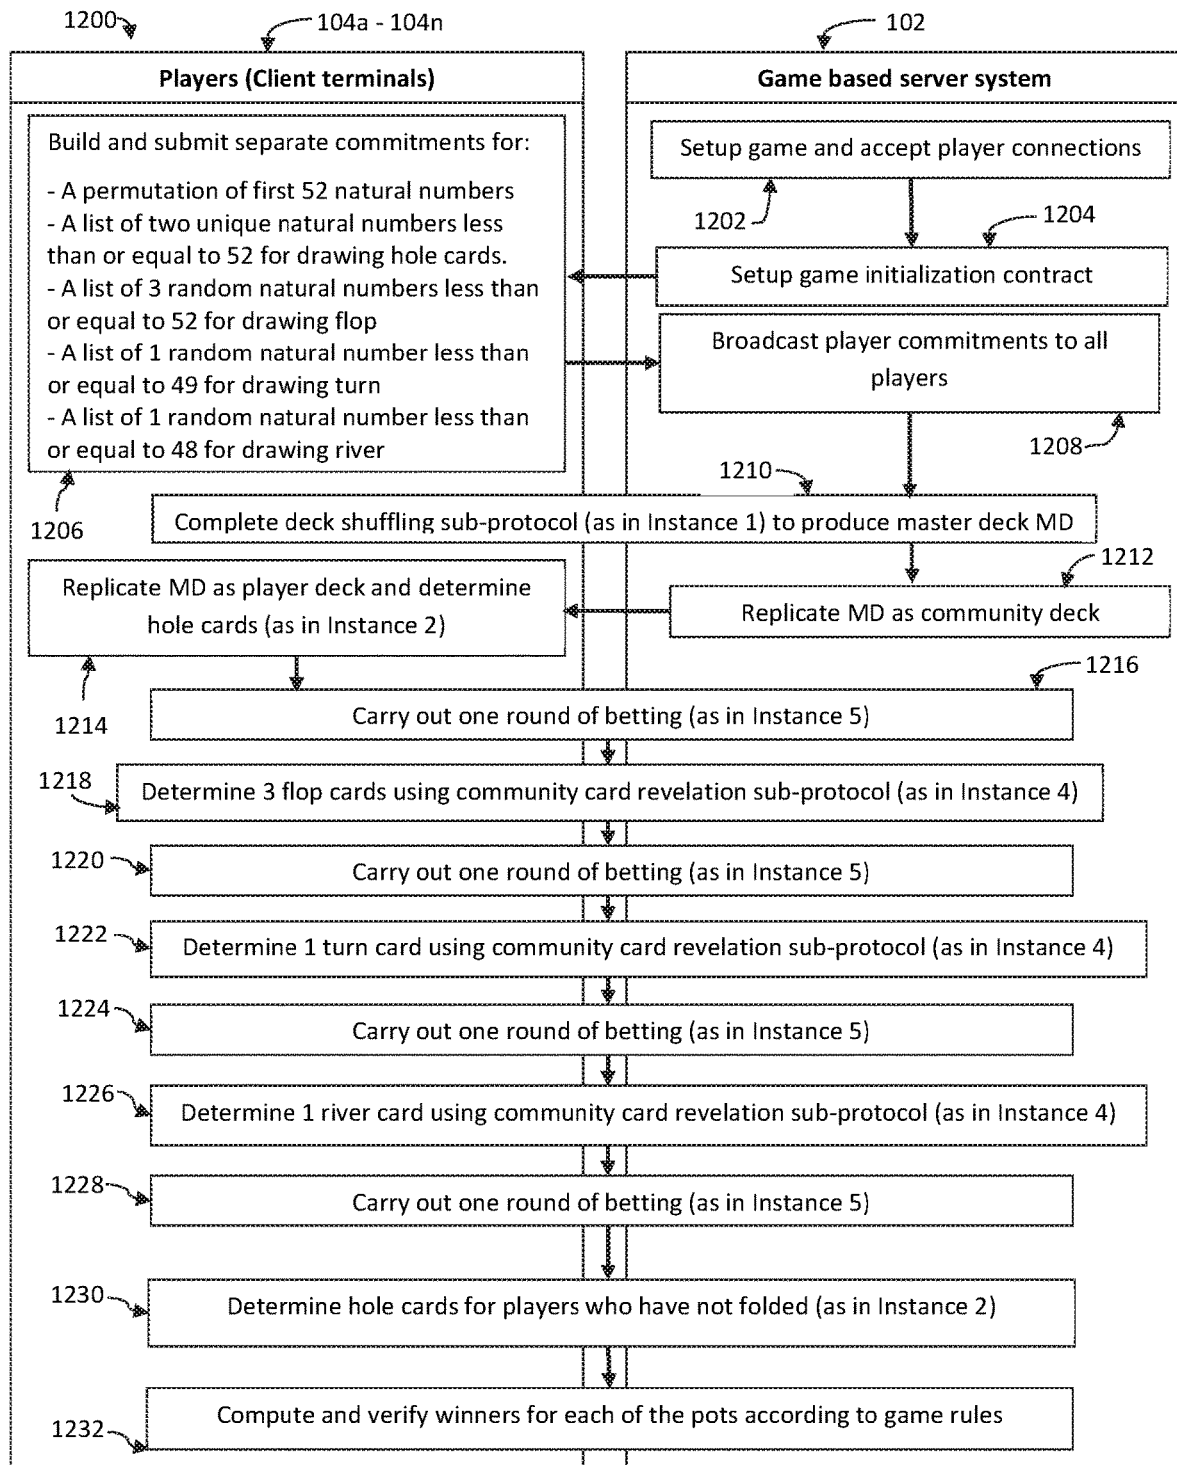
1200

104a - 104n

102

Players (Client terminals)

Game based server system

Build and submit separate commitments for:

- A permutation of first 52 natural numbers
- A list of two unique natural numbers less than or equal to 52 for drawing hole cards.
- A list of 3 random natural numbers less than or equal to 52 for drawing flop
- A list of 1 random natural number less than or equal to 49 for drawing turn
- A list of 1 random natural number less than or equal to 48 for drawing river

1206

Setup game and accept player connections

1202

1204

Setup game initialization contract

Broadcast player commitments to all players

1208

1210

Complete deck shuffling sub-protocol (as in Instance 1) to produce master deck MD

1212

Replicate MD as player deck and determine hole cards (as in Instance 2)

Replicate MD as community deck

1214

1216

Carry out one round of betting (as in Instance 5)

1218

Determine 3 flop cards using community card revelation sub-protocol (as in Instance 4)

1220

Carry out one round of betting (as in Instance 5)

1222

Determine 1 turn card using community card revelation sub-protocol (as in Instance 4)

1224

Carry out one round of betting (as in Instance 5)

1226

Determine 1 river card using community card revelation sub-protocol (as in Instance 4)

1228

Carry out one round of betting (as in Instance 5)

1230

Determine hole cards for players who have not folded (as in Instance 2)

1232

Compute and verify winners for each of the pots according to game rules